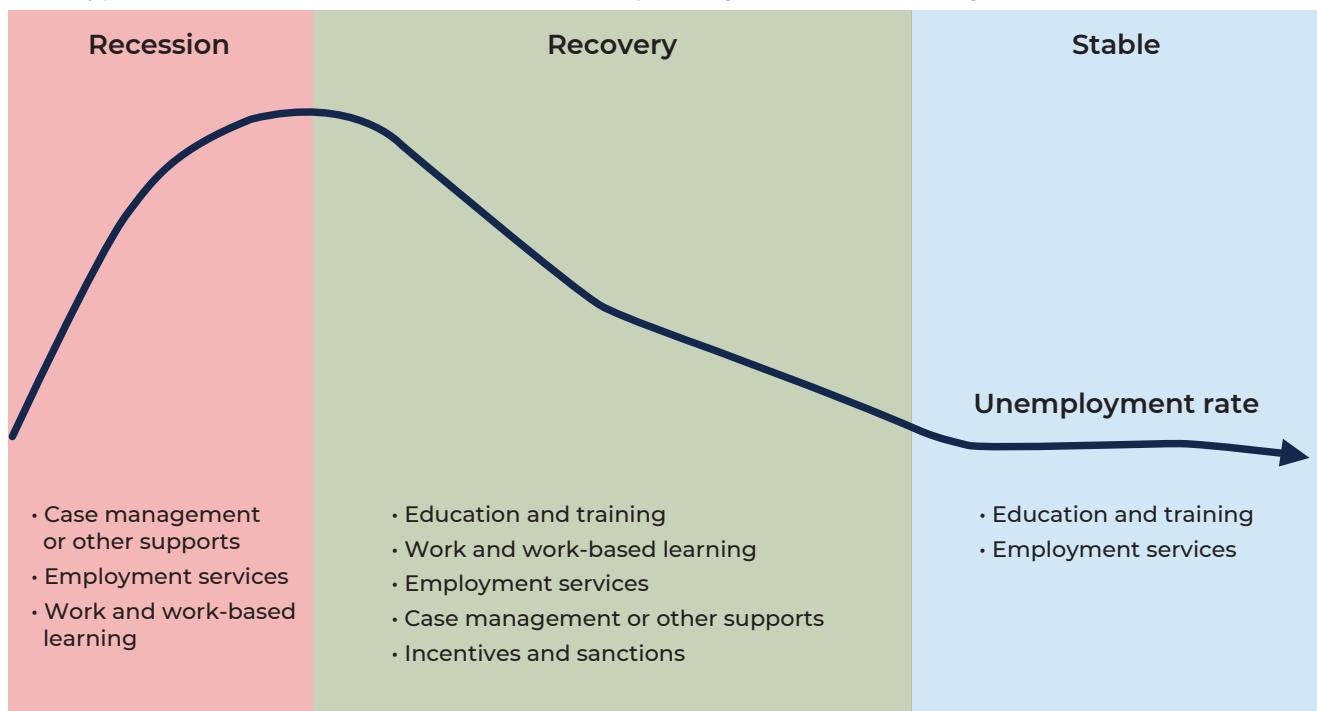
Recession

Recovery

Stable

Unemployment rate

• Case management or other supports
• Employment services
• Work and work-based learning

• Education and training
• Work and work-based learning
• Employment services
• Case management or other supports
• Incentives and sanctions

• Education and training
• Employment services